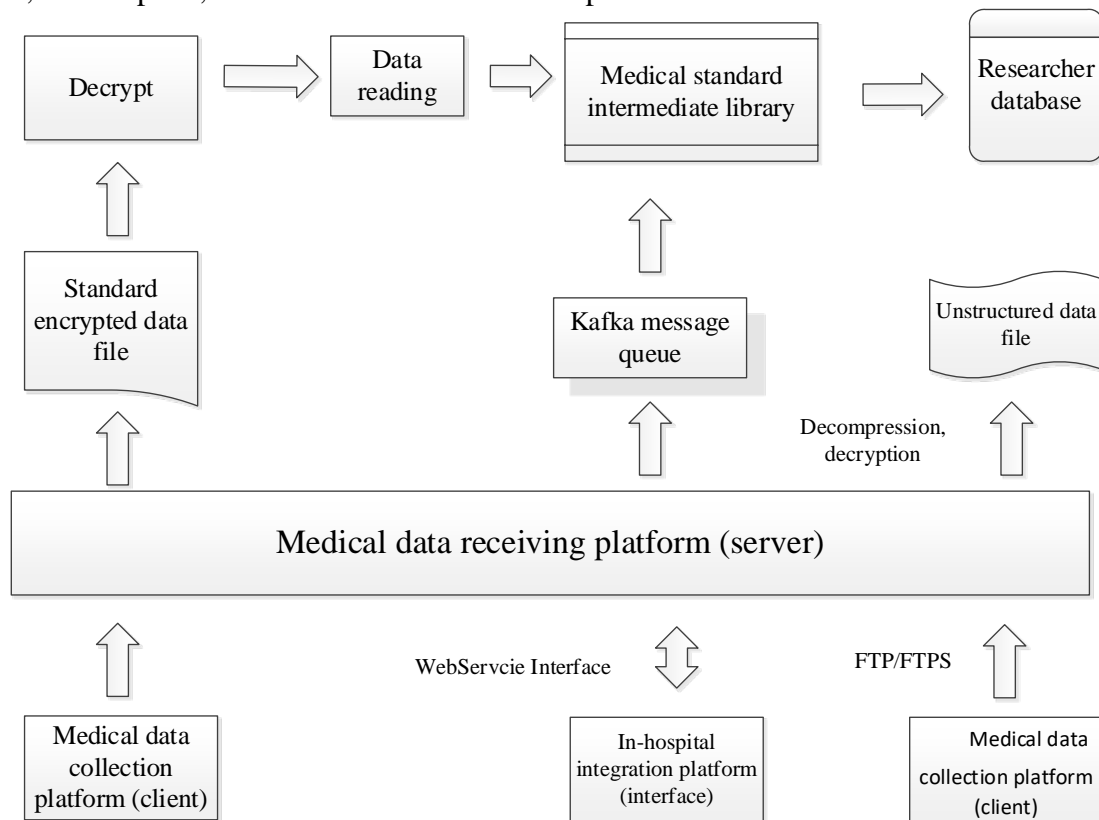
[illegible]

Decrypt

Data reading

Medical standard intermediate library

Researcher database

Standard encrypted data file

Kafka message queue

Unstructured data file

Decompression, decryption

Medical data receiving platform (server)

WebServcie Interface

FTP/FTPS

Medical data collection platform (client)

In-hospital integration platform (interface)

Medical data collection platform (client)